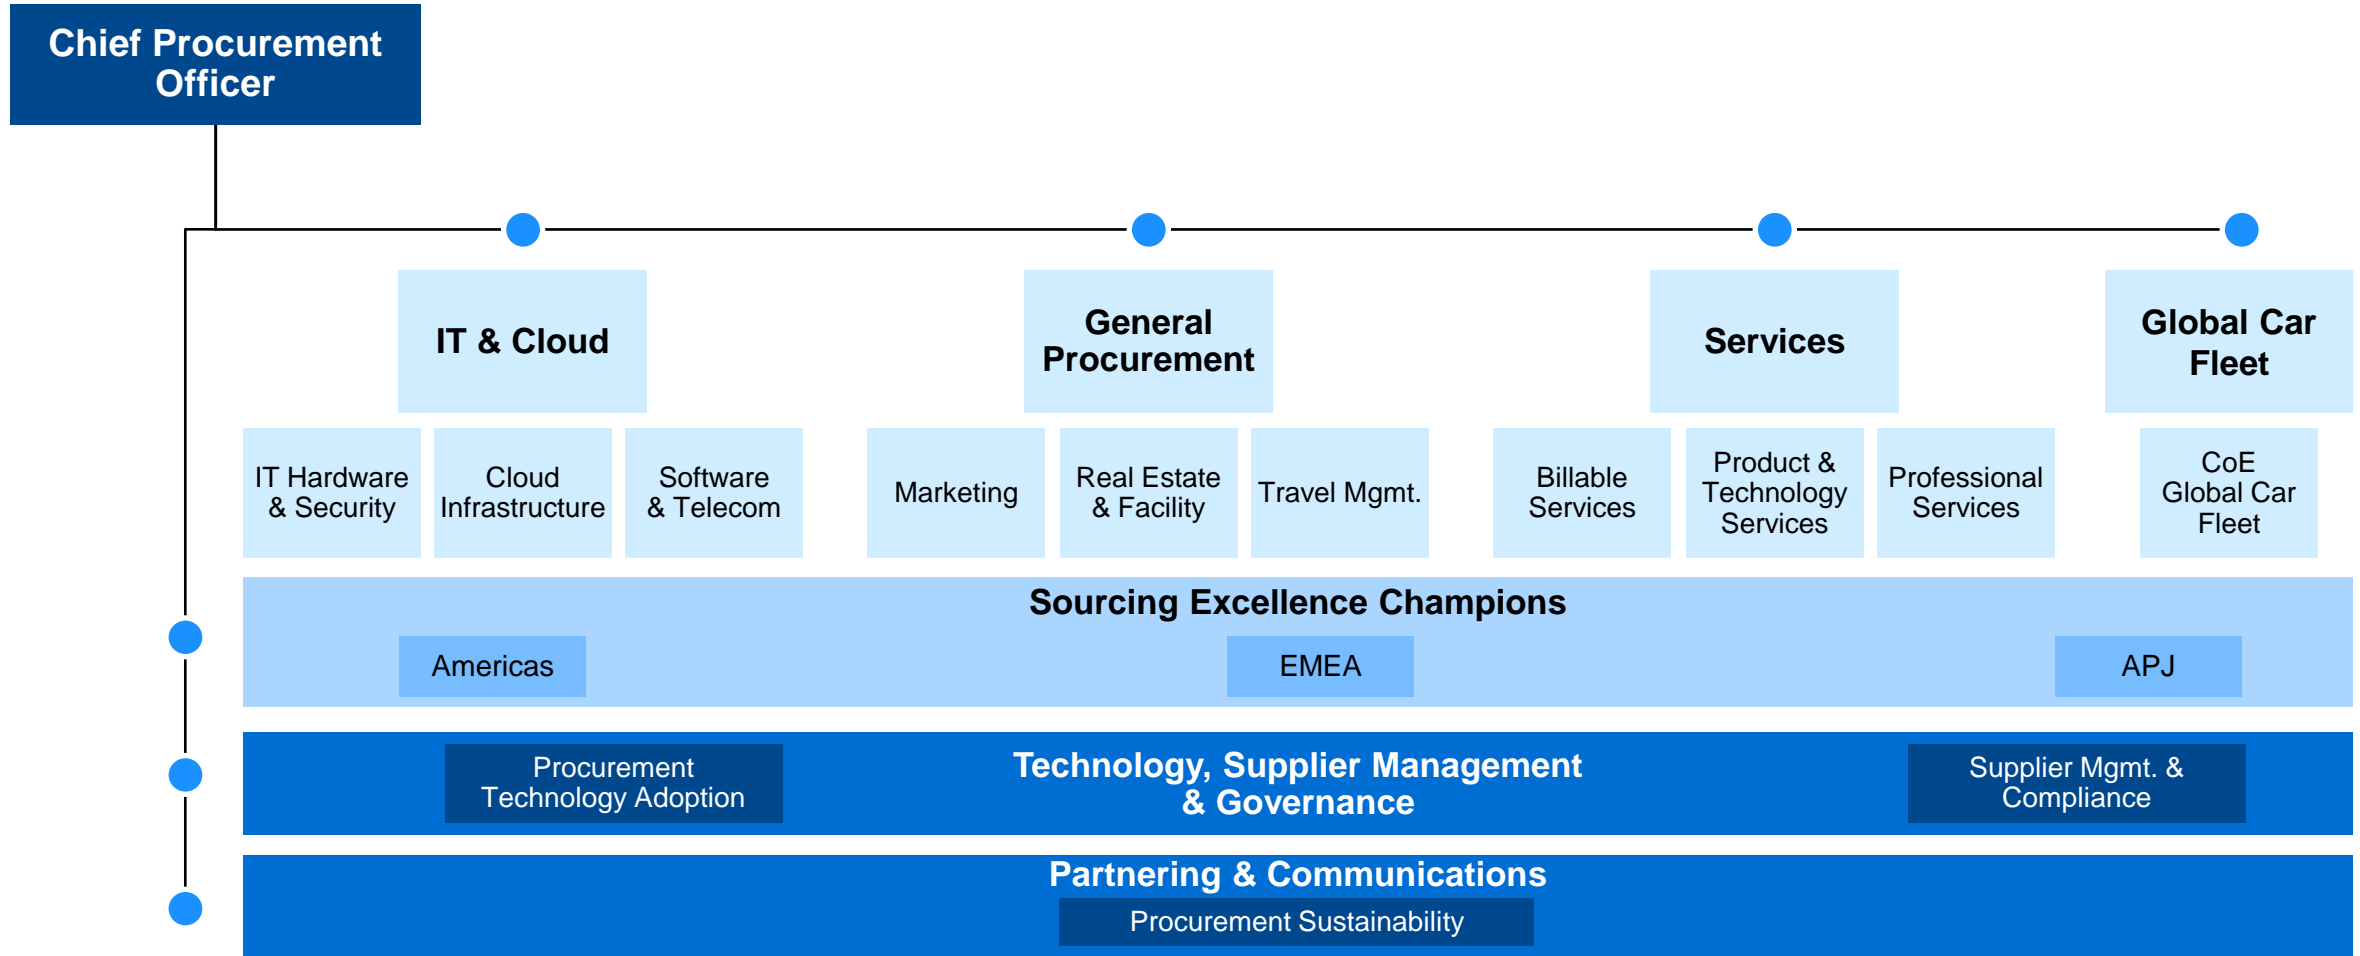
Chief Procurement Officer

IT & Cloud

IT Hardware & Security

Cloud Infrastructure

Software & Telecom

General Procurement

Marketing

Real Estate & Facility

Travel Mgmt.

Services

Billable Services

Product & Technology Services

Professional Services

Global Car Fleet

CoE Global Car Fleet

Sourcing Excellence Champions

Americas

EMEA

APJ

Procurement Technology Adoption

Technology, Supplier Management & Governance

Supplier Mgmt. & Compliance

Partnering & Communications

Procurement Sustainability